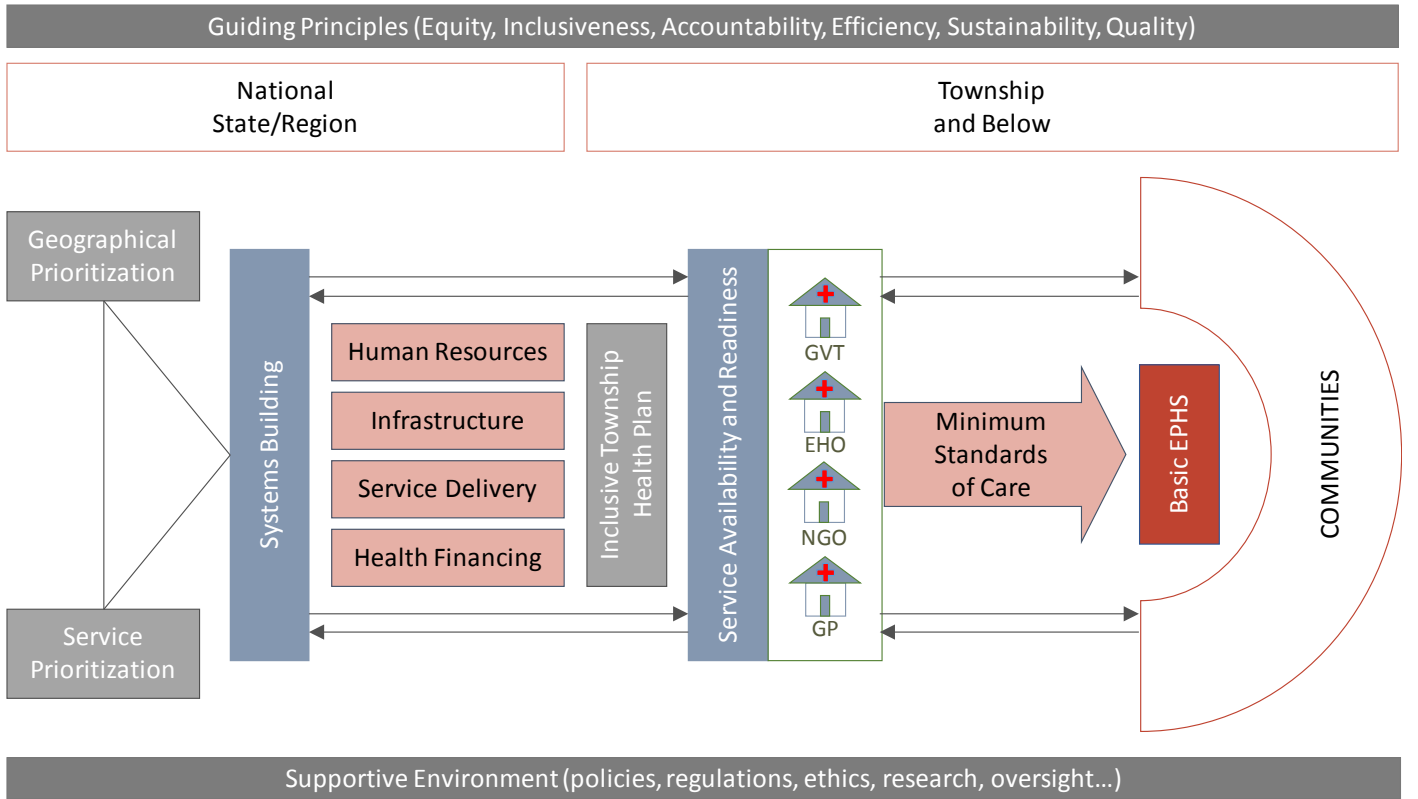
Guiding Principles (Equity, Inclusiveness, Accountability, Efficiency, Sustainability, Quality)

National
State/Region

Township
and Below

Geographical Prioritization

Service Prioritization

Systems Building

Human Resources

Infrastructure

Service Delivery

Health Financing

Inclusive Township Health Plan

Service Availability and Readiness

GVT

EHO

NGO

GP

Minimum Standards of Care

Basic EPHS

COMMUNITIES

Supportive Environment (policies, regulations, ethics, research, oversight...)